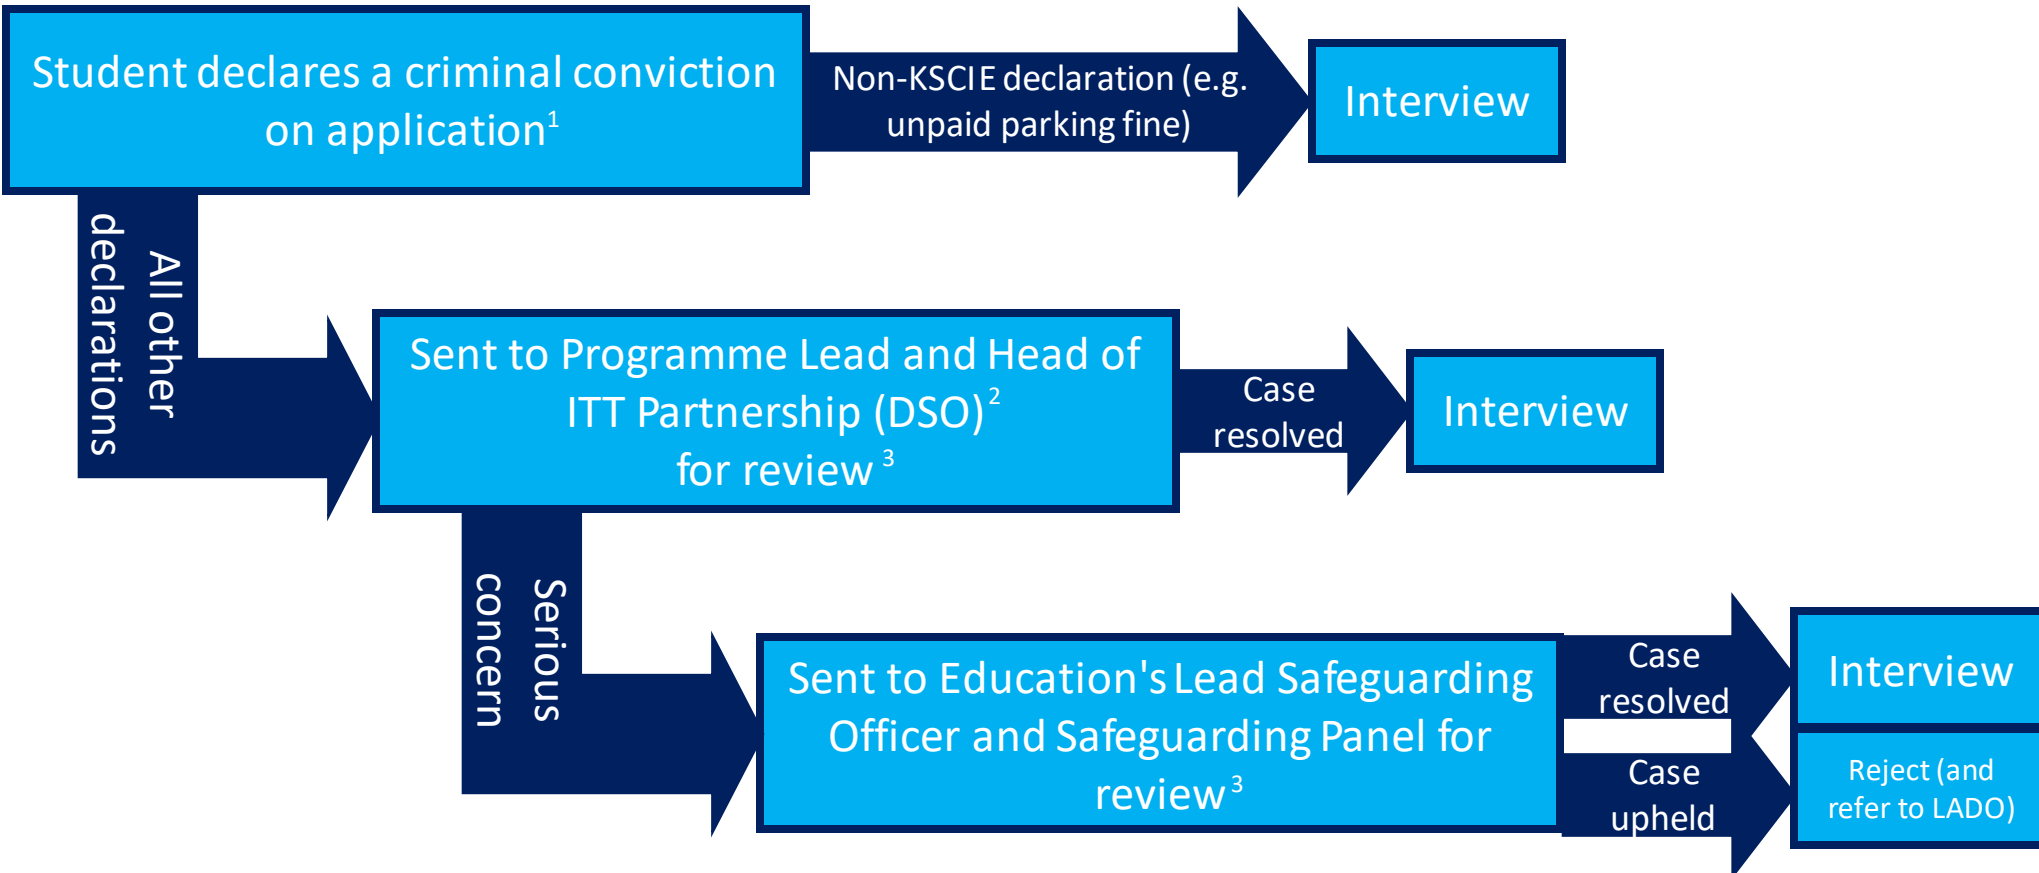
Student declares a criminal conviction on application$^1$

Non-KSCIE declaration (e.g. unpaid parking fine)

Interview

All other declarations

Sent to Programme Lead and Head of ITT Partnership (DSO)$^2$ for review$^3$

Case resolved

Interview

Serious concern

Sent to Education's Lead Safeguarding Officer and Safeguarding Panel for review$^3$

Case resolved

Interview

Case upheld

Reject (and refer to LADO)